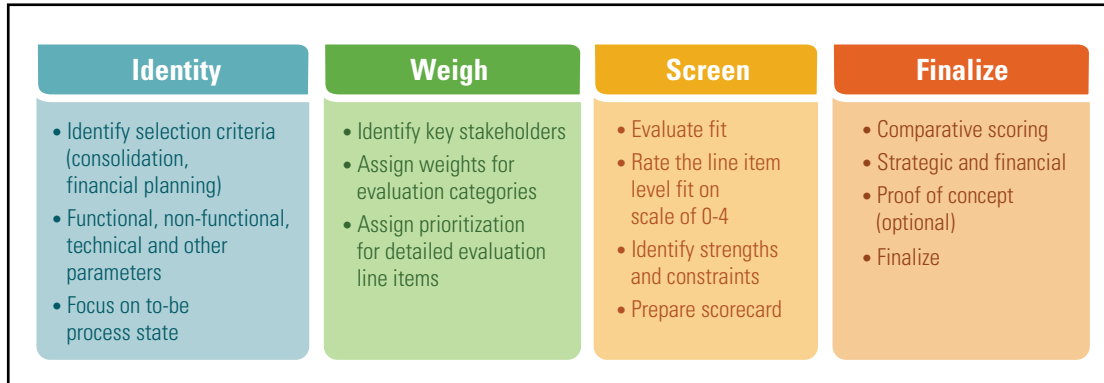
Identity

• Identify selection criteria (consolidation, financial planning)
• Functional, non-functional, technical and other parameters
• Focus on to-be process state

Weigh

• Identify key stakeholders
• Assign weights for evaluation categories
• Assign prioritization for detailed evaluation line items

Screen

• Evaluate fit
• Rate the line item level fit on scale of 0-4
• Identify strengths and constraints
• Prepare scorecard

Finalize

• Comparative scoring
• Strategic and financial
• Proof of concept (optional)
• Finalize